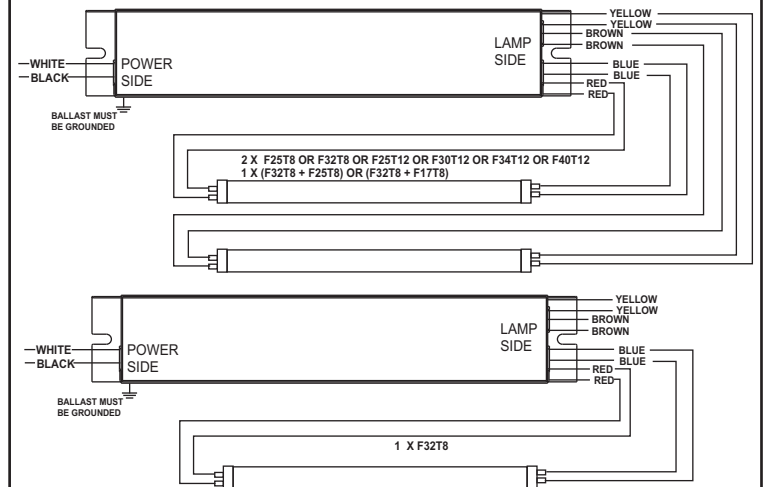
WHITE
BLACK
POWER SIDE
BALLAST MUST BE GROUNDED
LAMP SIDE
YELLOW
YELLOW
BROWN
BROWN
BLUE
BLUE
RED
RED

2 X F25T8 OR F32T8 OR F25T12 OR F30T12 OR F34T12 OR F40T12
1 X (F32T8 + F25T8) OR (F32T8 + F17T8)

WHITE
BLACK
POWER SIDE
BALLAST MUST BE GROUNDED
LAMP SIDE
YELLOW
YELLOW
BROWN
BROWN
BLUE
BLUE
RED
RED

1 X F32T8